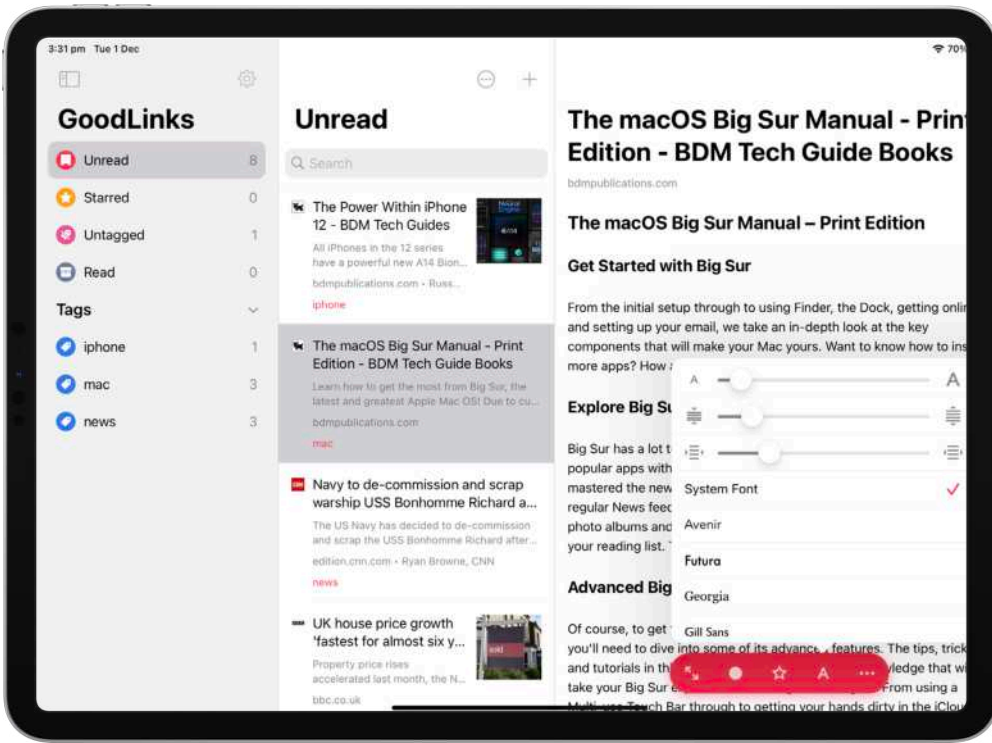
3:31 pm Tue 1 Dec

70%

GoodLinks

Unread 8
Starred 0
Untagged 1
Read 0

Tags

iphone 1
mac 3
news 3

Unread

Search

The Power Within iPhone 12 - BDM Tech Guides
All iPhones in the 12 series have a powerful new A14 Bion...
bdmpublications.com • Russ...
iphone

The macOS Big Sur Manual - Print Edition - BDM Tech Guide Books
Learn how to get the most from Big Sur, the latest and greatest Apple Mac OS! Due to cu...
bdmpublications.com
mac

Navy to de-commission and scrap warship USS Bonhomme Richard a...
The US Navy has decided to de-commission and scrap the USS Bonhomme Richard after...
edition.cnn.com • Ryan Browne, CNN
news

UK house price growth 'fastest for almost six y...
Property price rises accelerated last month, the N...
bbc.co.uk

The macOS Big Sur Manual - Print Edition - BDM Tech Guide Books

bdmpublications.com

The macOS Big Sur Manual – Print Edition

Get Started with Big Sur

From the initial setup through to using Finder, the Dock, getting onli and setting up your email, we take an in-depth look at the key components that will make your Mac yours. Want to know how to ins more apps? How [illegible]

Explore Big Su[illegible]

Big Sur has a lot t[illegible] popular apps with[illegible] mastered the new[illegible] regular News fee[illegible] photo albums and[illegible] your reading list. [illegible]

Advanced Big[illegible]

Of course, to get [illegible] you'll need to dive into some of its advance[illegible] features. The tips, trick and tutorials in th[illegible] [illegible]wledge that w take your Big Sur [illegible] From using a Multi-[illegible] Touch Bar through to getting your hands dirty in the iClou

A A

System Font
Avenir
Futura
Georgia
Gill Sans

A